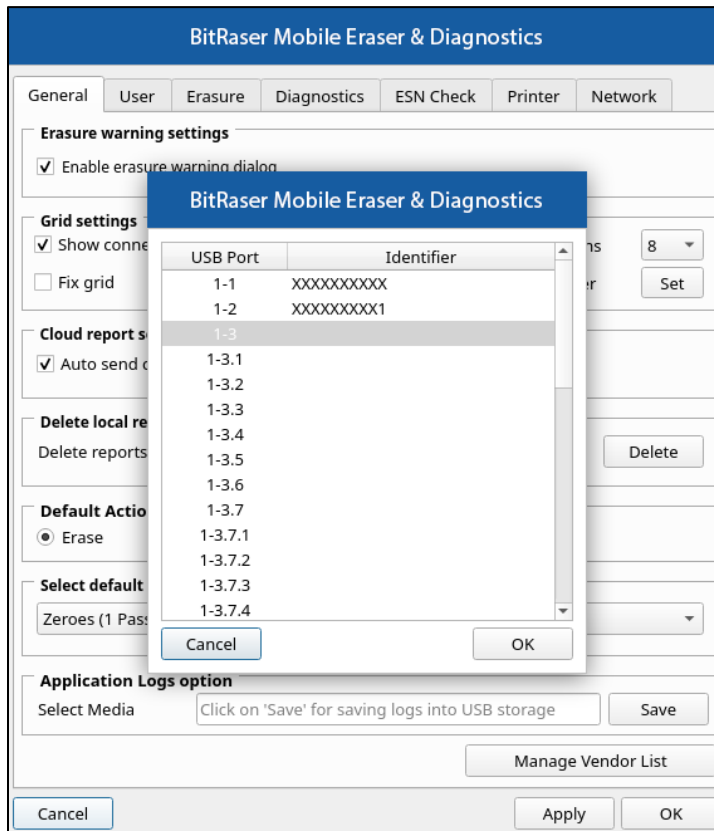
BitRaser Mobile Eraser & Diagnostics

General | User | Erasure | Diagnostics | ESN Check | Printer | Network

Erasure warning settings
✓ Enable erasure warning dialog

Grid settings
✓ Show conne
ns 8
Fix grid
er Set

Cloud report s
✓ Auto send c

Delete local re
Delete reports
Delete

Default Actio
Erase

Select default
Zeroes (1 Pas

BitRaser Mobile Eraser & Diagnostics

| USB Port | Identifier |
|---|---|
| 1-1 | XXXXXXXXXX |
| 1-2 | XXXXXXXXX1 |
| 1-3 | |
| 1-3.1 | |
| 1-3.2 | |
| 1-3.3 | |
| 1-3.4 | |
| 1-3.5 | |
| 1-3.6 | |
| 1-3.7 | |
| 1-3.7.1 | |
| 1-3.7.2 | |
| 1-3.7.3 | |
| 1-3.7.4 | |

Cancel
OK

Application Logs option
Select Media
Click on 'Save' for saving logs into USB storage
Save

Manage Vendor List

Cancel
Apply
OK